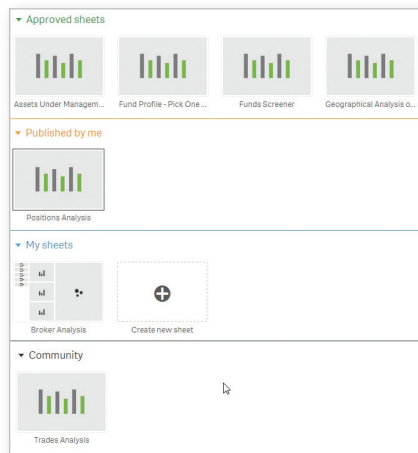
Approved sheets

Assets Under Managem...

Fund Profile - Pick One...

Funds Screener

Geographical Analysis o...

Published by me

Positions Analysis

My sheets

Broker Analysis

Create new sheet

Community

Trades Analysis